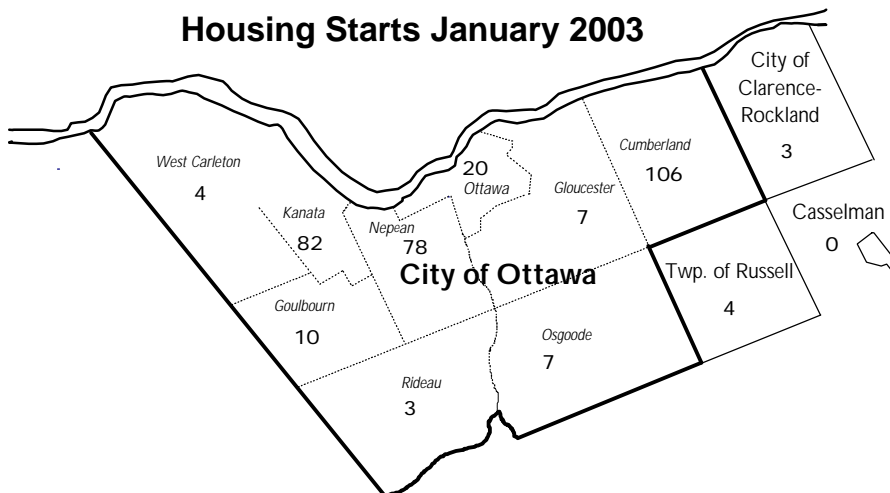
Housing Starts January 2003

City of Clarence-Rockland
3

West Carleton
4

20
Ottawa

Cumberland
106

Gloucester
7

Kanata
82

Nepean
78

Casselman
0

City of Ottawa

Twp. of Russell
4

Goulbourn
10

Osgoode
7

Rideau
3